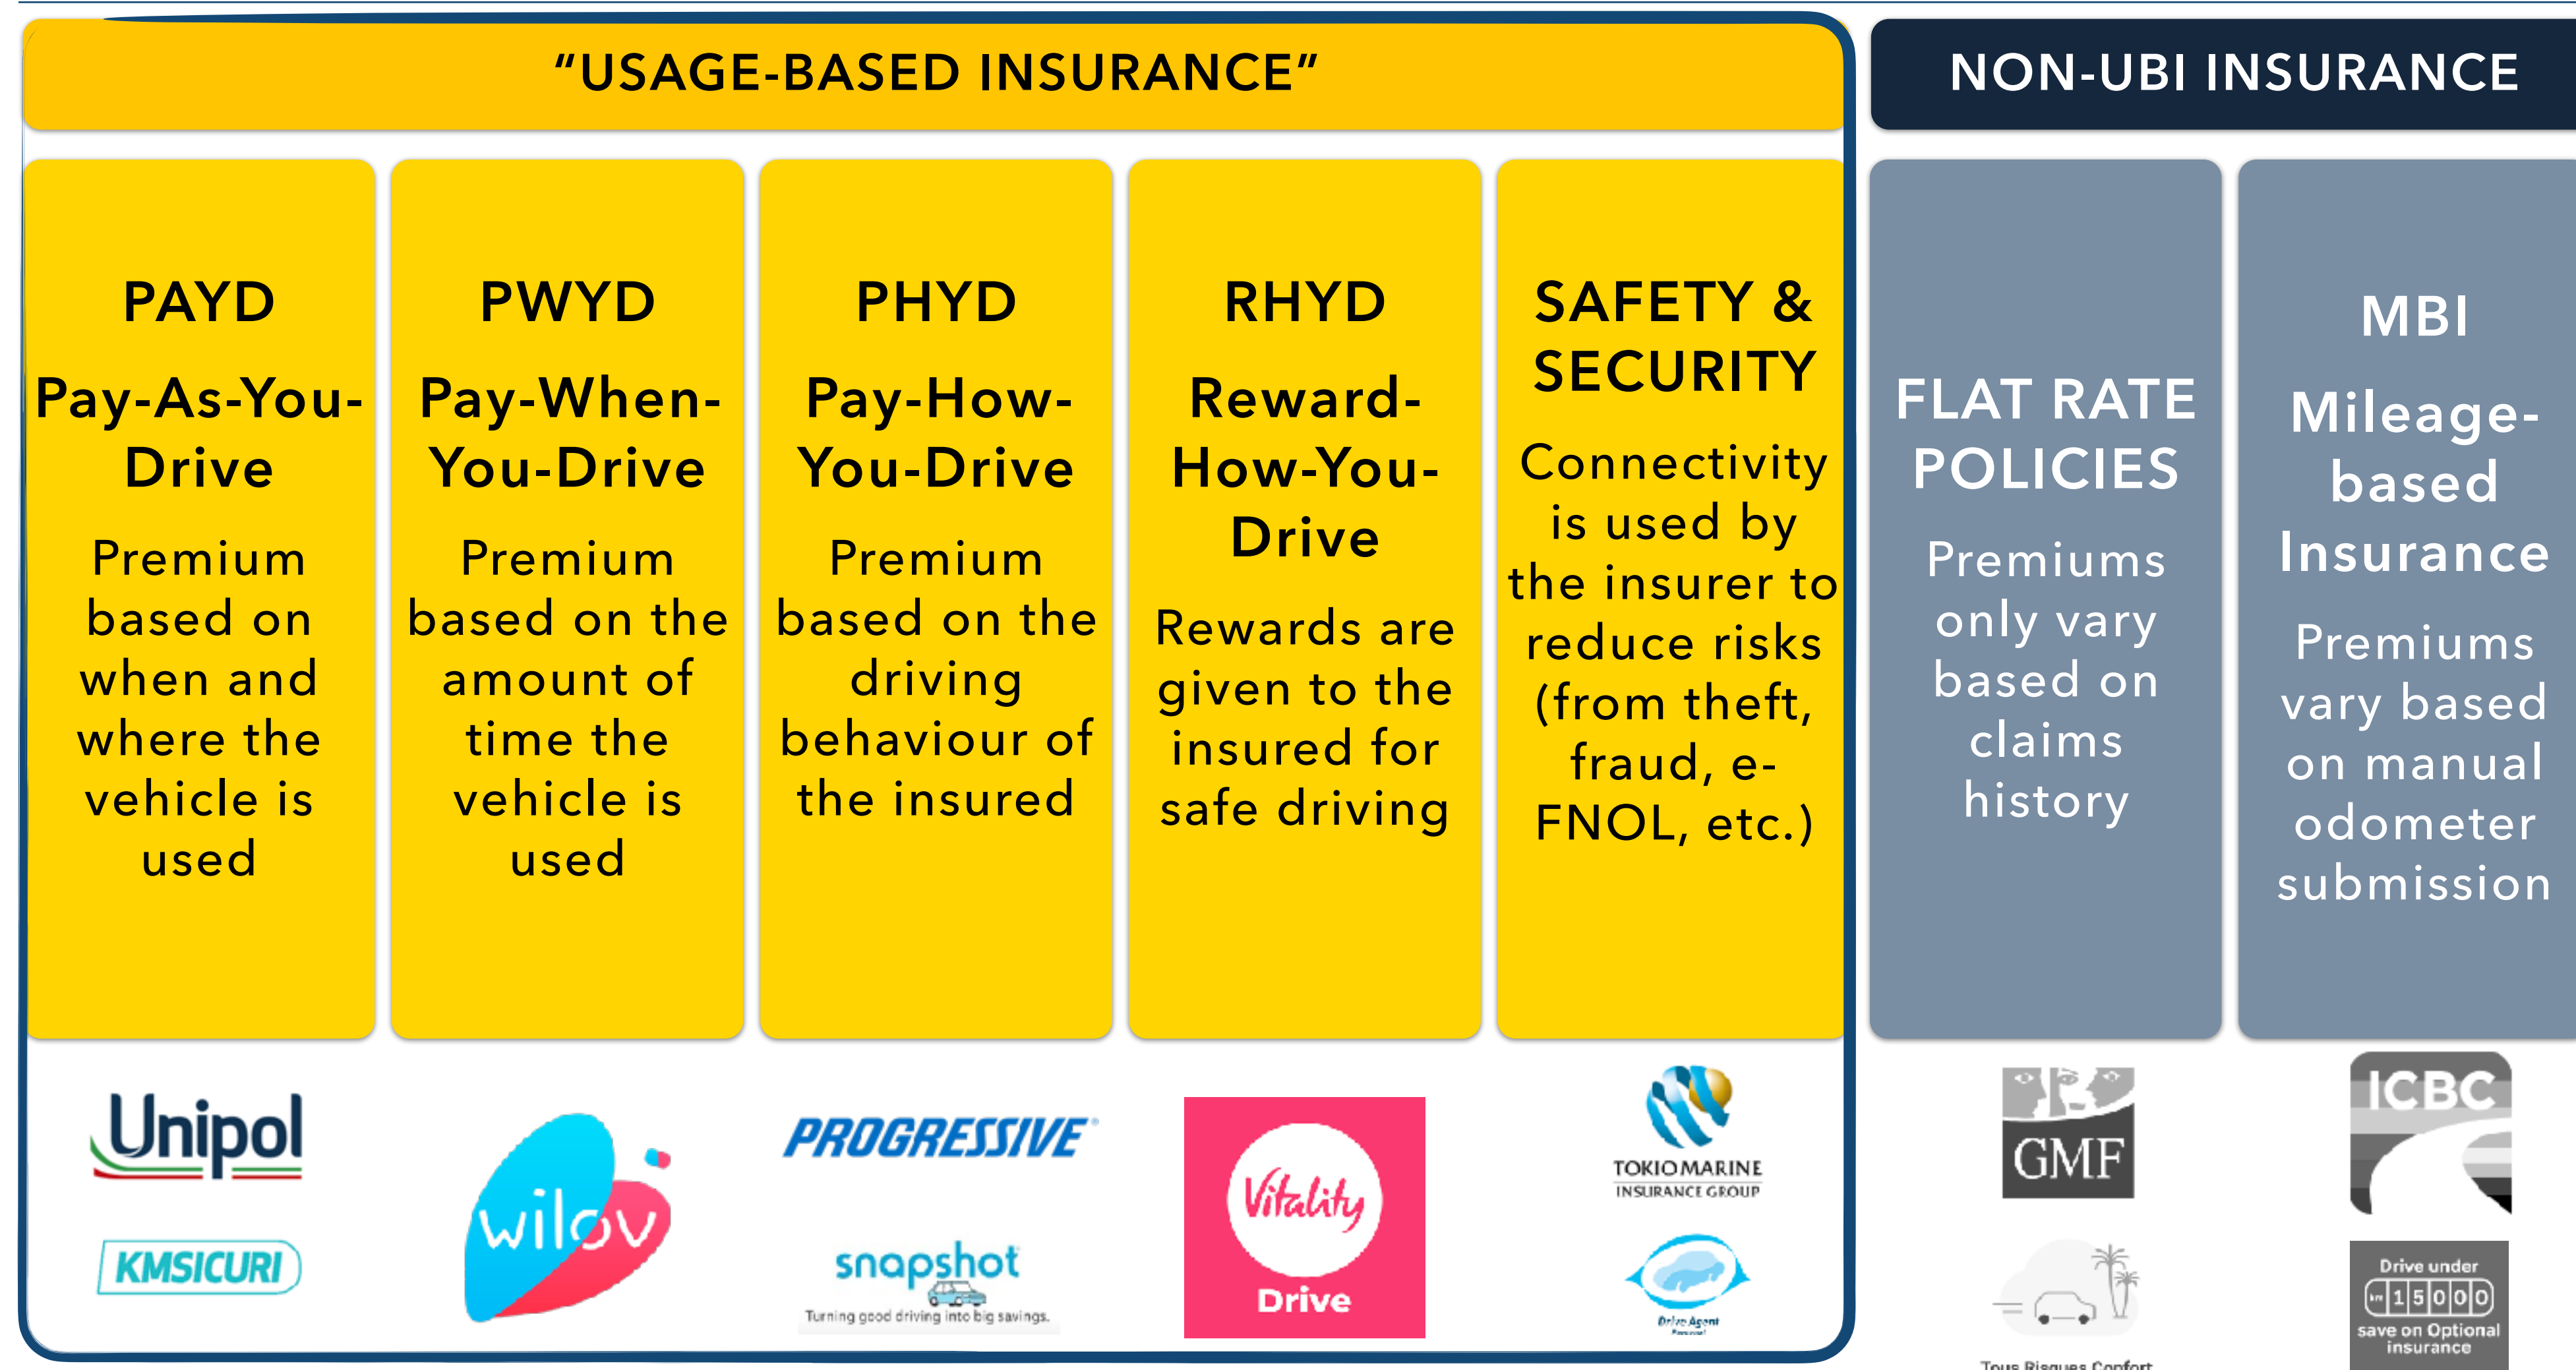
"USAGE-BASED INSURANCE"

NON-UBI INSURANCE

PAYD

Pay-As-You-Drive

Premium based on when and where the vehicle is used

PWYD

Pay-When-You-Drive

Premium based on the amount of time the vehicle is used

PHYD

Pay-How-You-Drive

Premium based on the driving behaviour of the insured

RHYD

Reward-How-You-Drive

Rewards are given to the insured for safe driving

SAFETY & SECURITY

Connectivity is used by the insurer to reduce risks (from theft, fraud, e-FNOL, etc.)

FLAT RATE POLICIES

Premiums only vary based on claims history

MBI

Mileage-based Insurance

Premiums vary based on manual odometer submission

Unipol

KMSICURI

wilov

PROGRESSIVE

snapshot

Turning good driving into big savings.

Vitality

Drive

TOKIO MARINE INSURANCE GROUP

Drive Agent

GMF

Tous Risques Confort

ICBC

Drive under

15000

save on Optional insurance